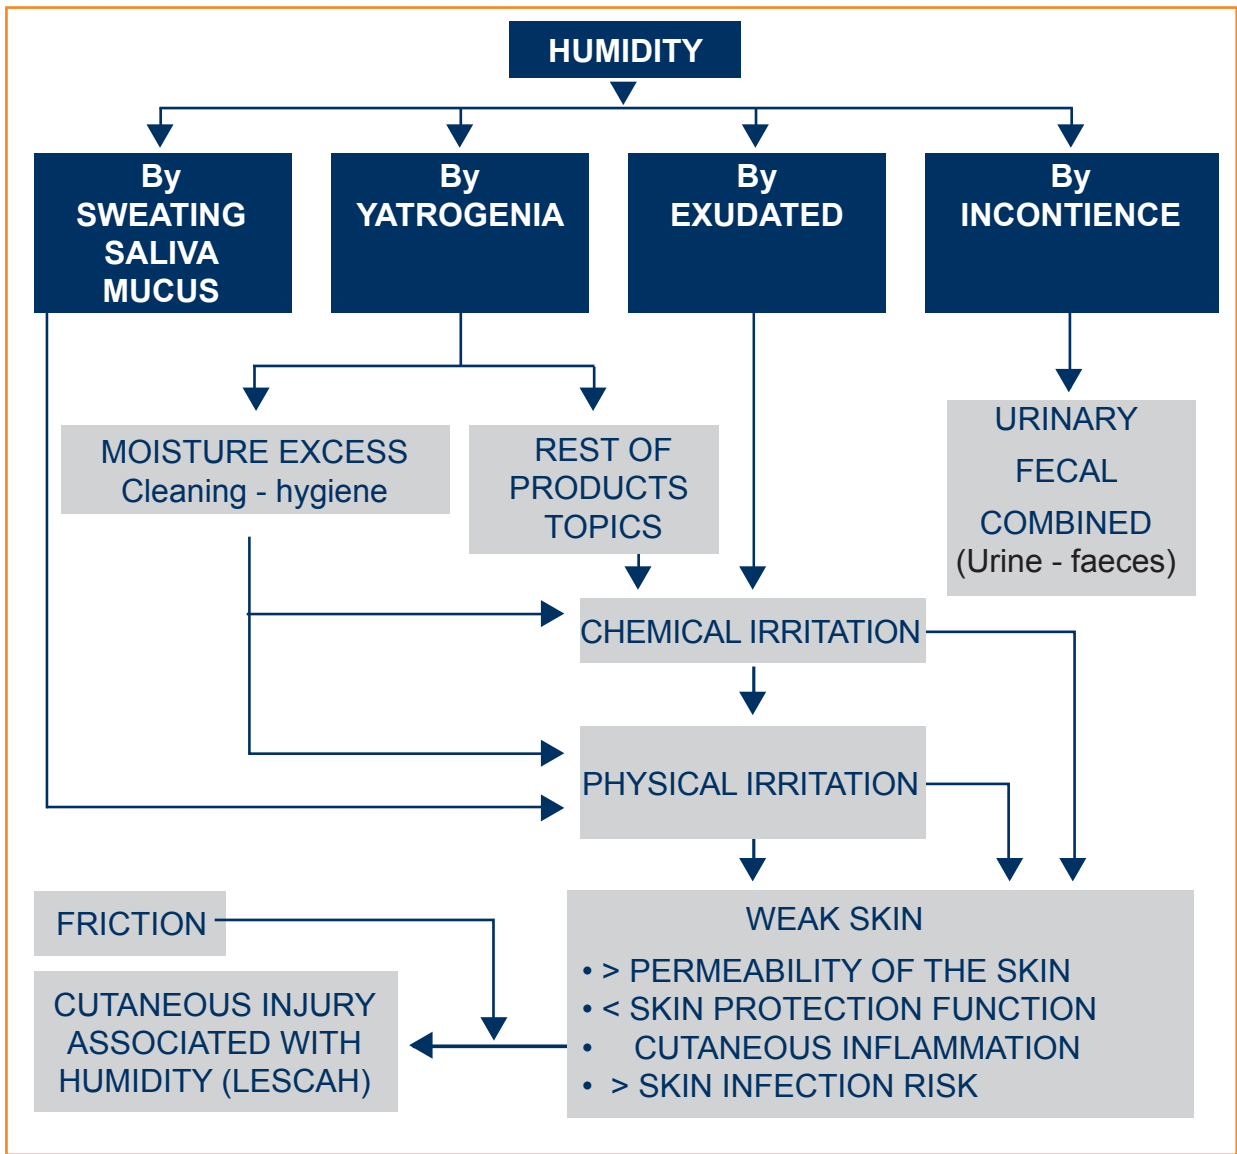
HUMIDITY

By SWEATING SALIVA MUCUS

By YATROGENIA

By EXUDATED

By INCONTIENCE

MOISTURE EXCESS
Cleaning - hygiene

REST OF PRODUCTS TOPICS

URINARY
FECAL
COMBINED
(Urine - faeces)

CHEMICAL IRRITATION

PHYSICAL IRRITATION

FRICTION

WEAK SKIN
• > PERMEABILITY OF THE SKIN
• < SKIN PROTECTION FUNCTION
• CUTANEOUS INFLAMMATION
• > SKIN INFECTION RISK

CUTANEOUS INJURY ASSOCIATED WITH HUMIDITY (LESCAH)